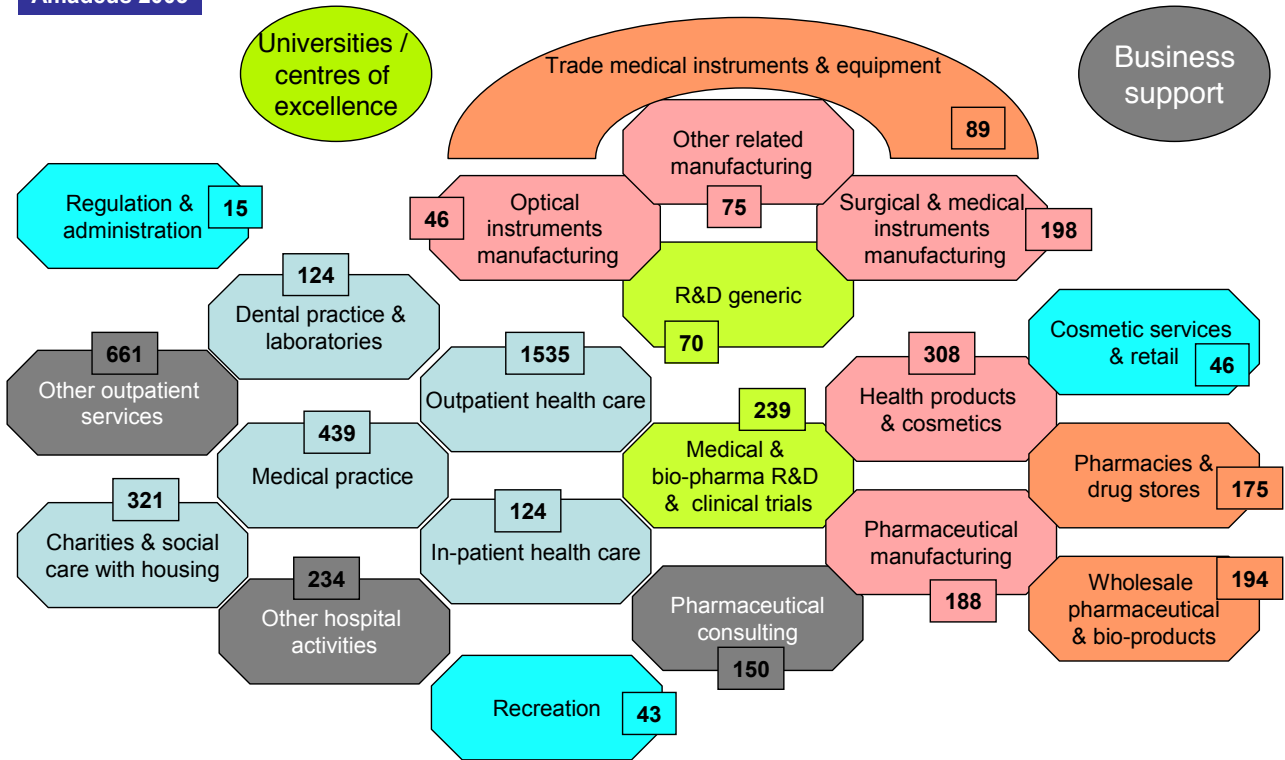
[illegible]

Universities / centres of excellence

Trade medical instruments & equipment

89

Business support

Other related manufacturing

75

Regulation & administration

15

46

Optical instruments manufacturing

Surgical & medical instruments manufacturing

198

R&D generic

70

124

Dental practice & laboratories

661

Other outpatient services

1535

Outpatient health care

Cosmetic services & retail

46

308

Health products & cosmetics

239

Medical & bio-pharma R&D & clinical trials

439

Medical practice

Pharmacies & drug stores

175

321

Charities & social care with housing

124

In-patient health care

Pharmaceutical manufacturing

188

234

Other hospital activities

Pharmaceutical consulting

150

Wholesale pharmaceutical & bio-products

194

Recreation

43